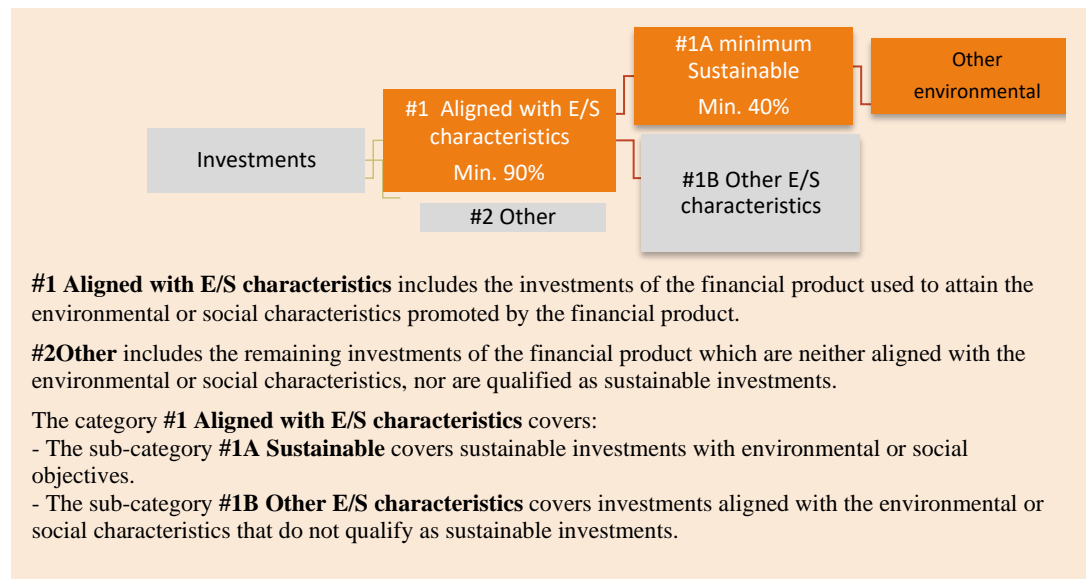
Investments

#1 Aligned with E/S characteristics

Min. 90%

#2 Other

#1A minimum Sustainable

Min. 40%

Other environmental

#1B Other E/S characteristics

**#1 Aligned with E/S characteristics** includes the investments of the financial product used to attain the environmental or social characteristics promoted by the financial product.

**#2Other** includes the remaining investments of the financial product which are neither aligned with the environmental or social characteristics, nor are qualified as sustainable investments.

The category **#1 Aligned with E/S characteristics** covers:
- The sub-category **#1A Sustainable** covers sustainable investments with environmental or social objectives.
- The sub-category **#1B Other E/S characteristics** covers investments aligned with the environmental or social characteristics that do not qualify as sustainable investments.